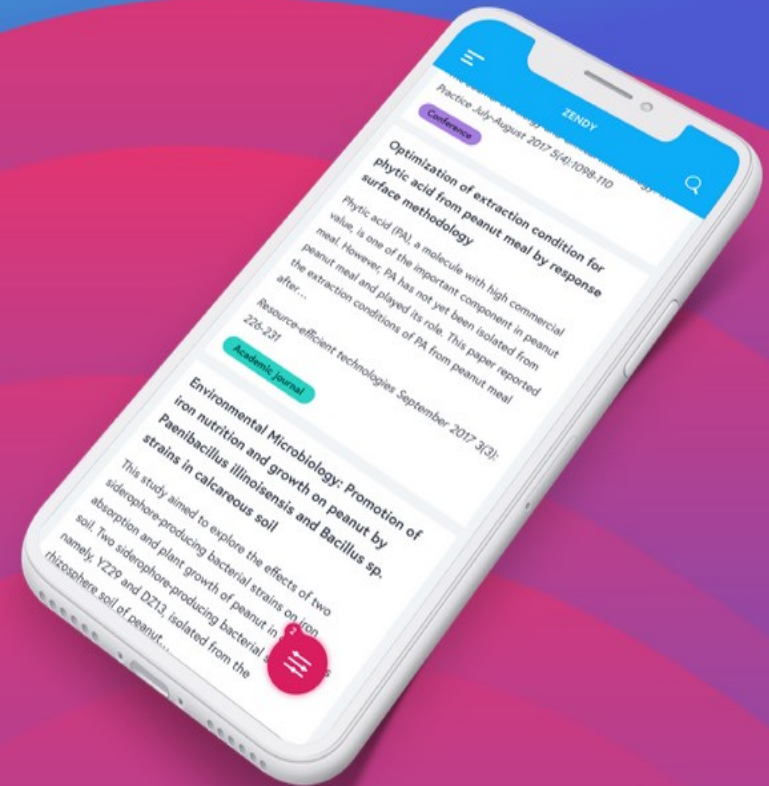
ZENDY

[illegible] Practice July-August 2017 5(4):1098-110

Conference

Optimization of extraction condition for phytic acid from peanut meal by response surface methodology

Phytic acid (PA), a molecule with high commercial value, is one of the important component in peanut meal. However, PA has not yet been isolated from peanut meal and played its role. This paper reported the extraction conditions of PA from peanut meal after...

Resource-efficient technologies September 2017 3(3): 226-231

Academic Journal

Environmental Microbiology: Promotion of iron nutrition and growth on peanut by Paenibacillus illinoisensis and Bacillus sp. strains in calcareous soil

This study aimed to explore the effects of two siderophore-producing bacterial strains on iron absorption and plant growth of peanut in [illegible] soil. Two siderophore-producing bacterial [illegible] namely, YZ29 and DZ13, isolated from the rhizosphere soil of peanut...